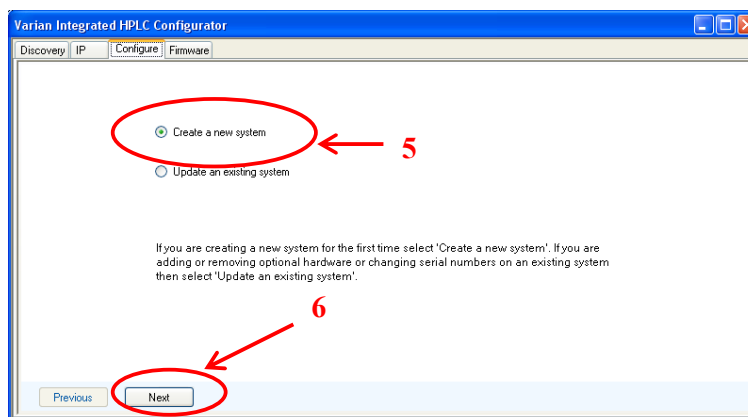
Varian Integrated HPLC Configurator

Discovery IP Configure Firmware

Create a new system

5

Update an existing system

If you are creating a new system for the first time select 'Create a new system'. If you are adding or removing optional hardware or changing serial numbers on an existing system then select 'Update an existing system'.

6

Previous Next